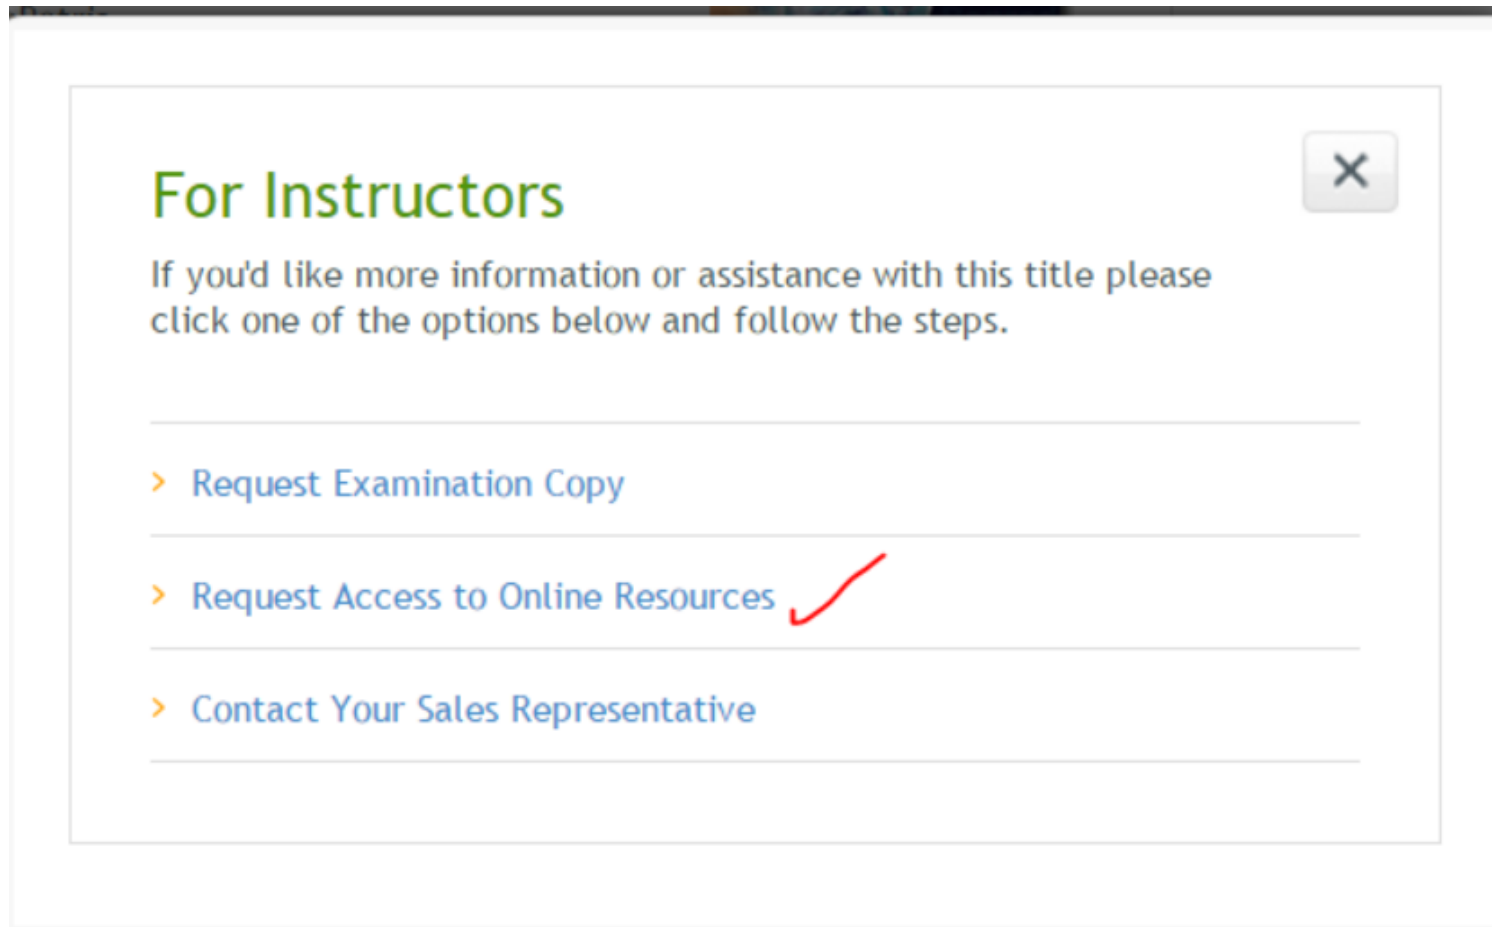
For Instructors

If you'd like more information or assistance with this title please click one of the options below and follow the steps.

✕

› Request Examination Copy

› Request Access to Online Resources

› Contact Your Sales Representative